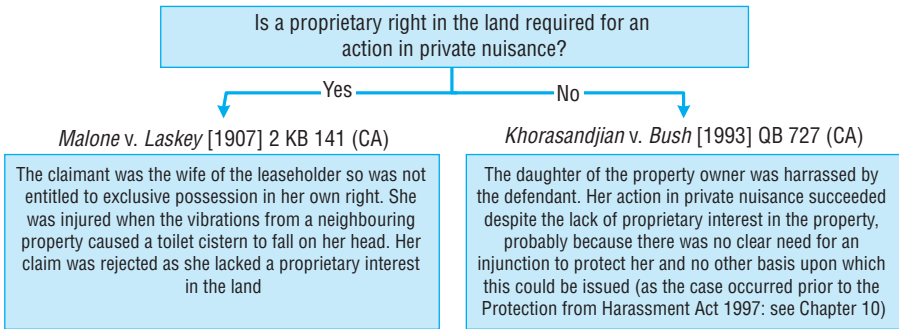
Is a proprietary right in the land required for an action in private nuisance?

Yes

No

*Malone* v. *Laskey* [1907] 2 KB 141 (CA)

The claimant was the wife of the leaseholder so was not entitled to exclusive possession in her own right. She was injured when the vibrations from a neighbouring property caused a toilet cistern to fall on her head. Her claim was rejected as she lacked a proprietary interest in the land

*Khorasandjian* v. *Bush* [1993] QB 727 (CA)

The daughter of the property owner was harrassed by the defendant. Her action in private nuisance succeeded despite the lack of proprietary interest in the property, probably because there was no clear need for an injunction to protect her and no other basis upon which this could be issued (as the case occurred prior to the Protection from Harassment Act 1997: see Chapter 10)